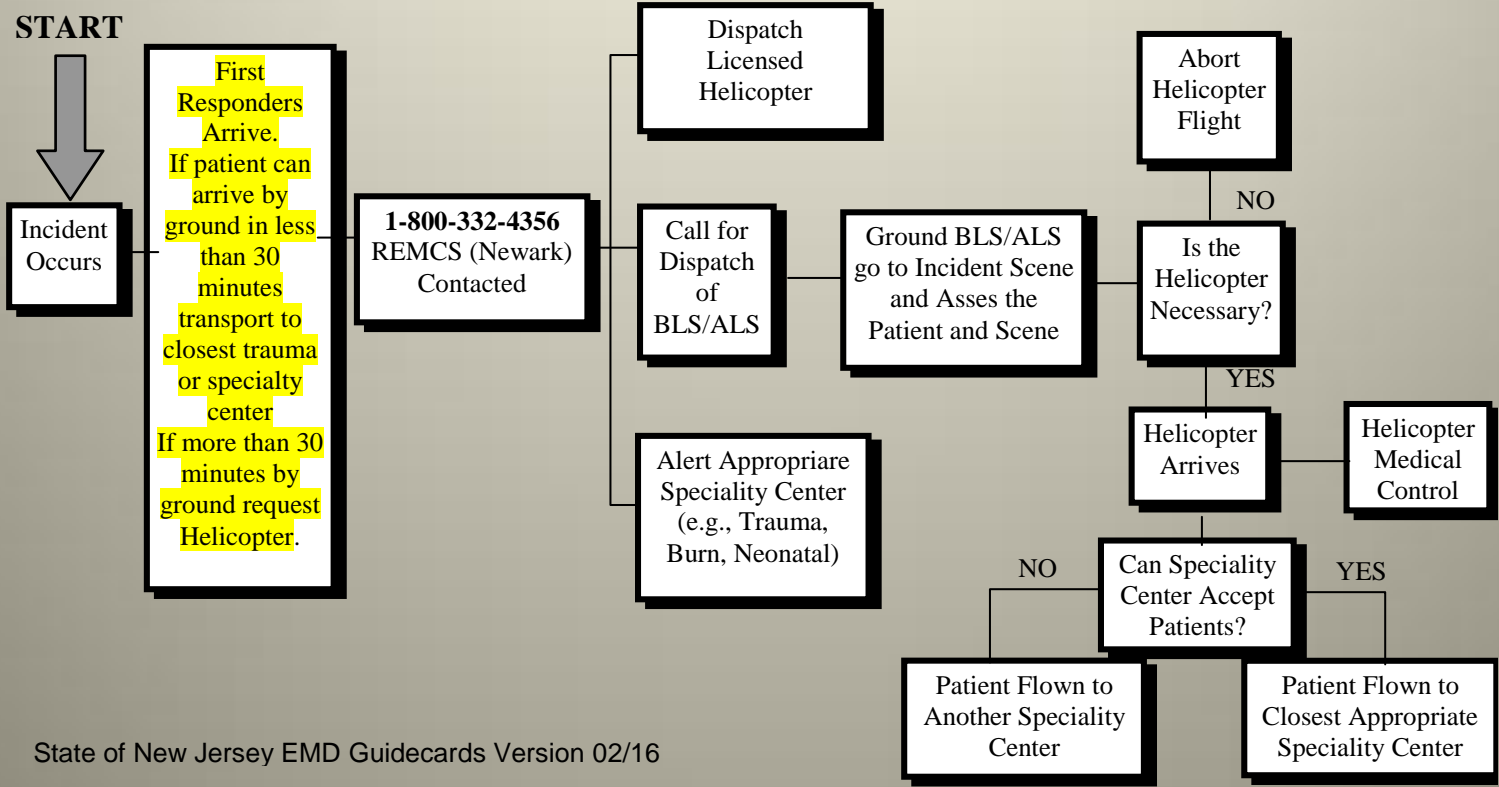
START

Incident Occurs

First Responders Arrive. If patient can arrive by ground in less than 30 minutes transport to closest trauma or specialty center If more than 30 minutes by ground request Helicopter.

1-800-332-4356 REMCS (Newark) Contacted

Dispatch Licensed Helicopter

Call for Dispatch of BLS/ALS

Alert Appropriare Speciality Center (e.g., Trauma, Burn, Neonatal)

Ground BLS/ALS go to Incident Scene and Asses the Patient and Scene

Abort Helicopter Flight

NO

Is the Helicopter Necessary?

YES

Helicopter Arrives

Helicopter Medical Control

Can Speciality Center Accept Patients?

NO

YES

Patient Flown to Another Speciality Center

Patient Flown to Closest Appropriate Speciality Center

State of New Jersey EMD Guidecards Version 02/16